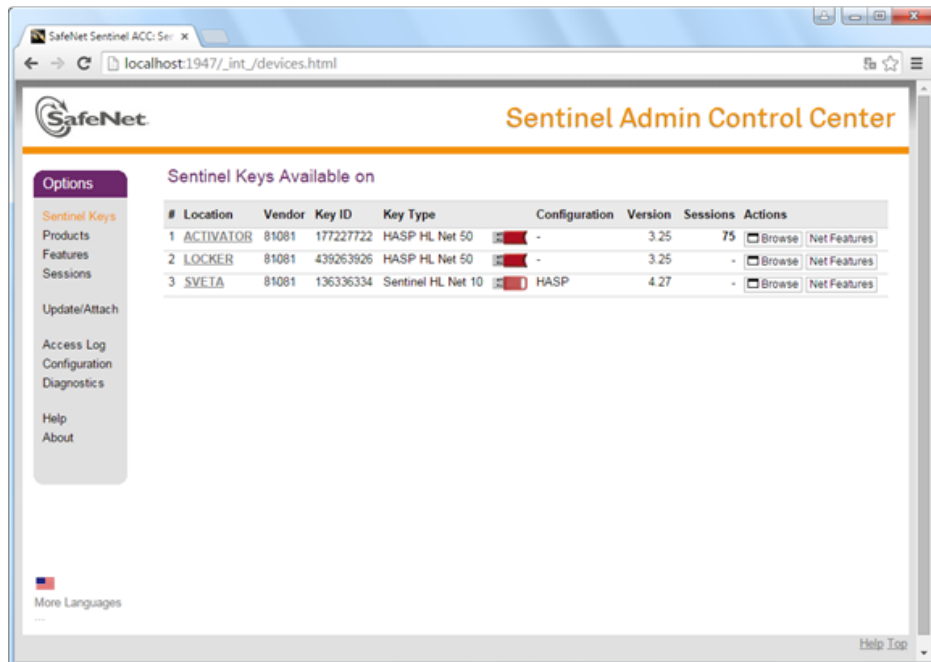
SafeNet Sentinel ACC: Se ×

localhost:1947/_int_/devices.html

SafeNet

Sentinel Admin Control Center

Options

Sentinel Keys
Products
Features
Sessions

Update/Attach

Access Log
Configuration
Diagnostics

Help
About

More Languages
...

Sentinel Keys Available on

| # | Location | Vendor | Key ID | Key Type | | Configuration | Version | Sessions | Actions |
|---|---|---|---|---|---|---|---|---|---|
| 1 | ACTIVATOR | 81081 | 177227722 | HASP HL Net 50 | | - | 3.25 | 75 | Browse Net Features |
| 2 | LOCKER | 81081 | 439263926 | HASP HL Net 50 | | - | 3.25 | - | Browse Net Features |
| 3 | SVETA | 81081 | 136336334 | Sentinel HL Net 10 | | HASP | 4.27 | - | Browse Net Features |

Help Top